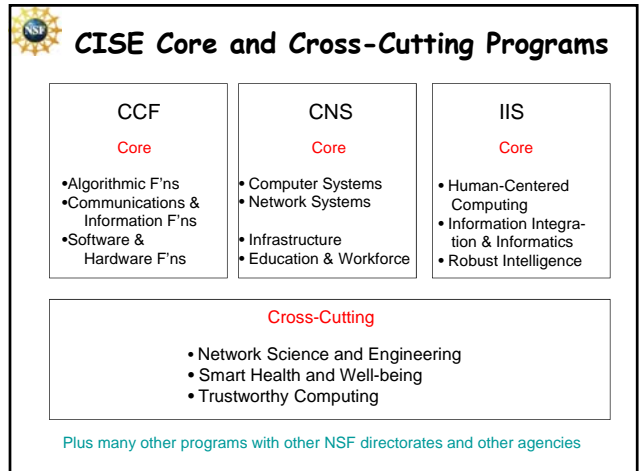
NSF

CISE Core and Cross-Cutting Programs

CCF

Core

•Algorithmic F'ns
•Communications & Information F'ns
•Software & Hardware F'ns

CNS

Core

• Computer Systems
• Network Systems
• Infrastructure
• Education & Workforce

IIS

Core

• Human-Centered Computing
• Information Integration & Informatics
• Robust Intelligence

Cross-Cutting

• Network Science and Engineering
• Smart Health and Well-being
• Trustworthy Computing

Plus many other programs with other NSF directorates and other agencies